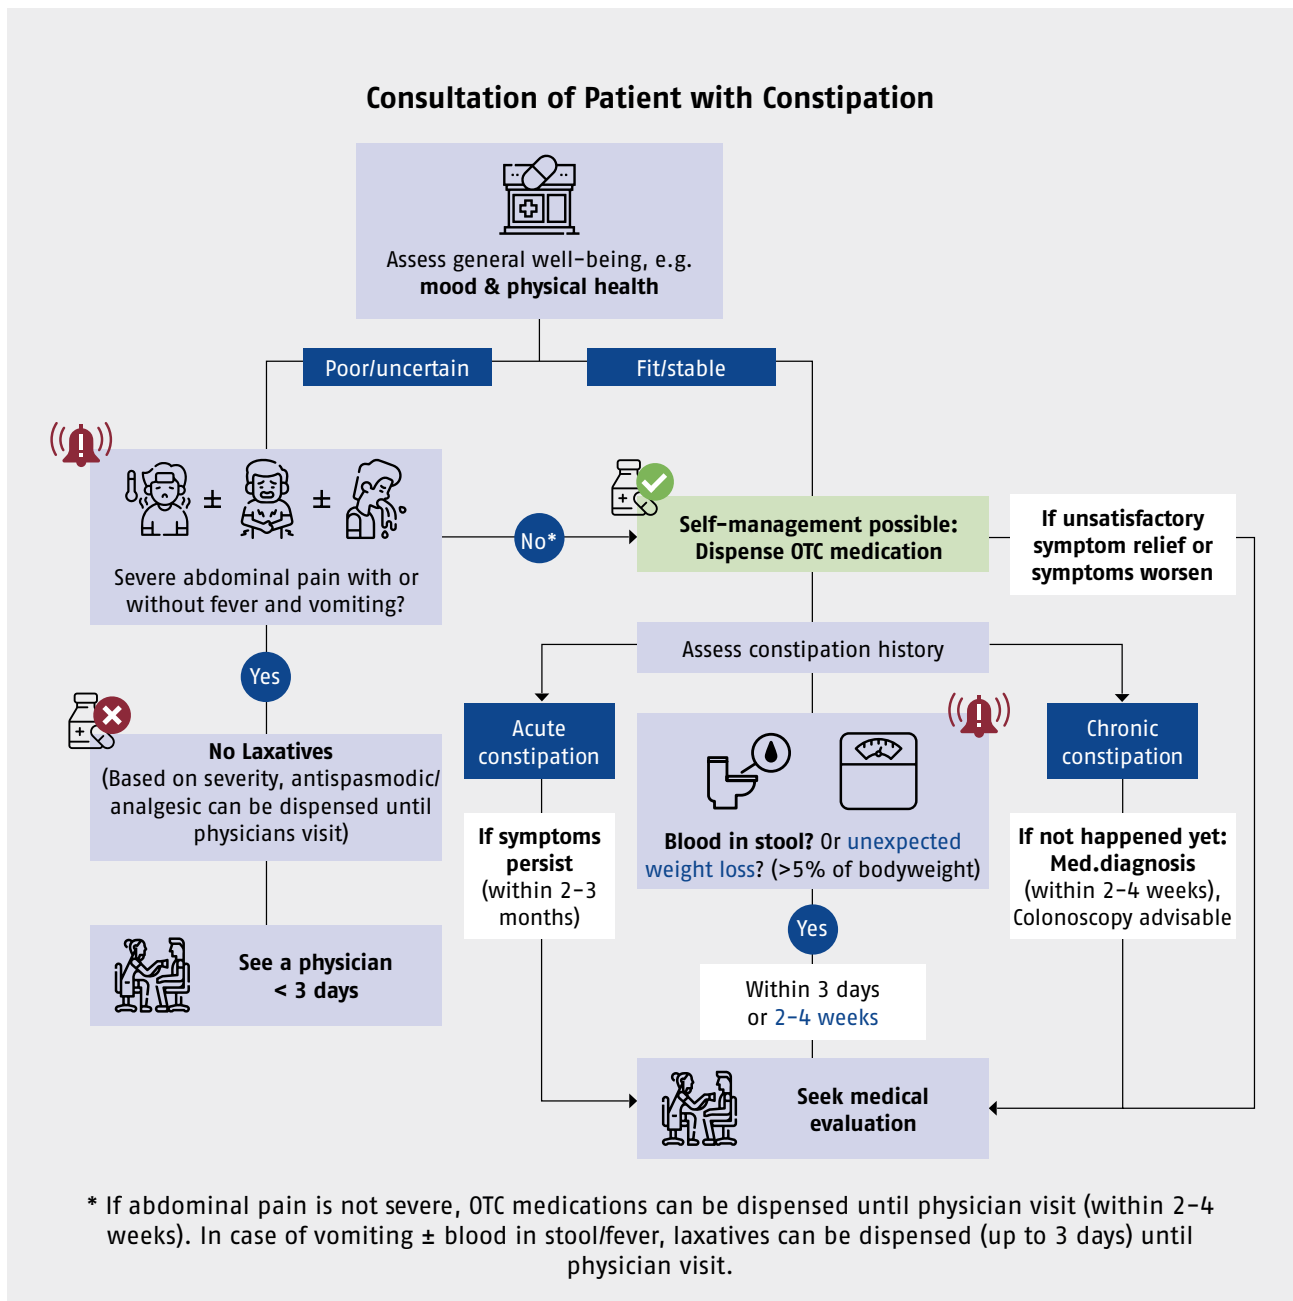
Consultation of Patient with Constipation

Assess general well-being, e.g. mood & physical health

Poor/uncertain

Fit/stable

± ±

Severe abdominal pain with or without fever and vomiting?

No*

Self-management possible: Dispense OTC medication

If unsatisfactory symptom relief or symptoms worsen

Yes

No Laxatives (Based on severity, antispasmodic/ analgesic can be dispensed until physicians visit)

Assess constipation history

Acute constipation

Chronic constipation

Blood in stool? Or unexpected weight loss? (>5% of bodyweight)

If symptoms persist (within 2-3 months)

If not happened yet: Med.diagnosis (within 2-4 weeks), Colonoscopy advisable

Yes

See a physician < 3 days

Within 3 days or 2-4 weeks

Seek medical evaluation

* If abdominal pain is not severe, OTC medications can be dispensed until physician visit (within 2-4 weeks). In case of vomiting ± blood in stool/fever, laxatives can be dispensed (up to 3 days) until physician visit.